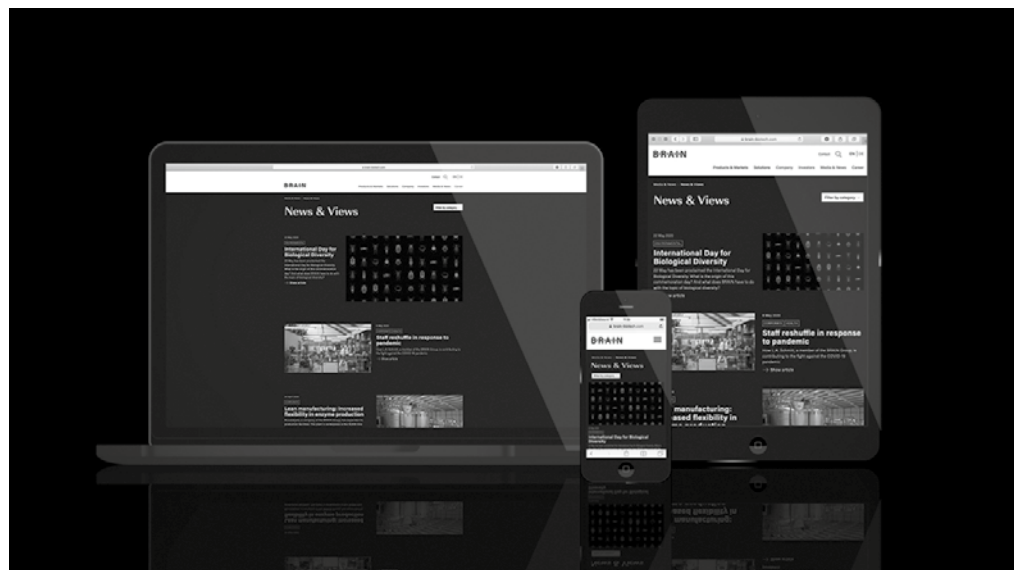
BRAIN

News & Views

International Day for Biological Diversity

Staff reshuffle in response to pandemic

Lean manufacturing: Increased flexibility in enzyme production

BRAIN

Contact

Products & Markets Solutions Company Investors Media & News Career

News & Views

Filter by category

22 May 2020

International Day for Biological Diversity

Staff reshuffle in response to pandemic

→ Show article

manufacturing: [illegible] flexibility in

BRAIN

News & Views

International Day for Biological Diversity